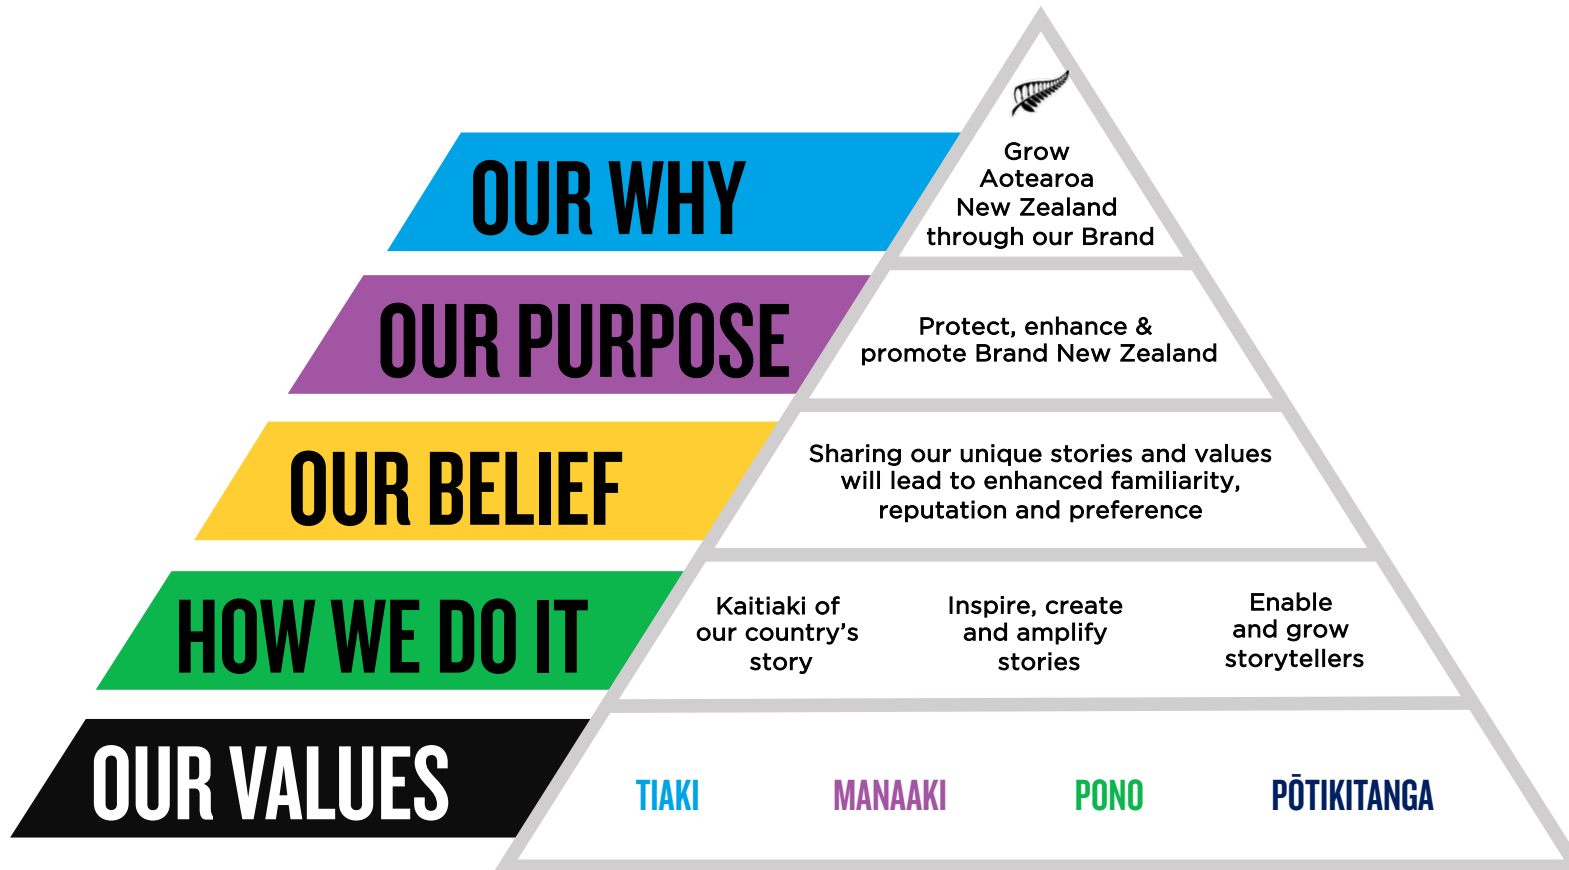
OUR WHY

Grow Aotearoa New Zealand through our Brand

OUR PURPOSE

Protect, enhance & promote Brand New Zealand

OUR BELIEF

Sharing our unique stories and values will lead to enhanced familiarity, reputation and preference

HOW WE DO IT

Kaitiaki of our country's story

Inspire, create and amplify stories

Enable and grow storytellers

OUR VALUES

TIAKI

MANAAKI

PONO

PŌTIKITANGA